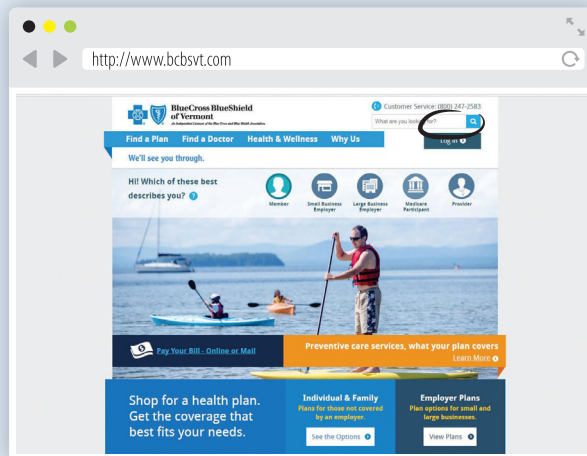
http://www.bcbsvt.com

BlueCross BlueShield of Vermont

An Independent Licensee of the Blue Cross and Blue Shield Association.

Customer Service: (800) 247-2583

What are you looking for?

Log in

Find a Plan Find a Doctor Health & Wellness Why Us

We'll see you through.

Hi! Which of these best describes you?

Member

Small Business Employer

Large Business Employer

Medicare Participant

Provider

Pay Your Bill - Online or Mail

Preventive care services, what your plan covers

Learn More

Shop for a health plan. Get the coverage that best fits your needs.

Individual & Family

Plans for those not covered by an employer.

See the Options

Employer Plans

Plan options for small and large businesses.

View Plans